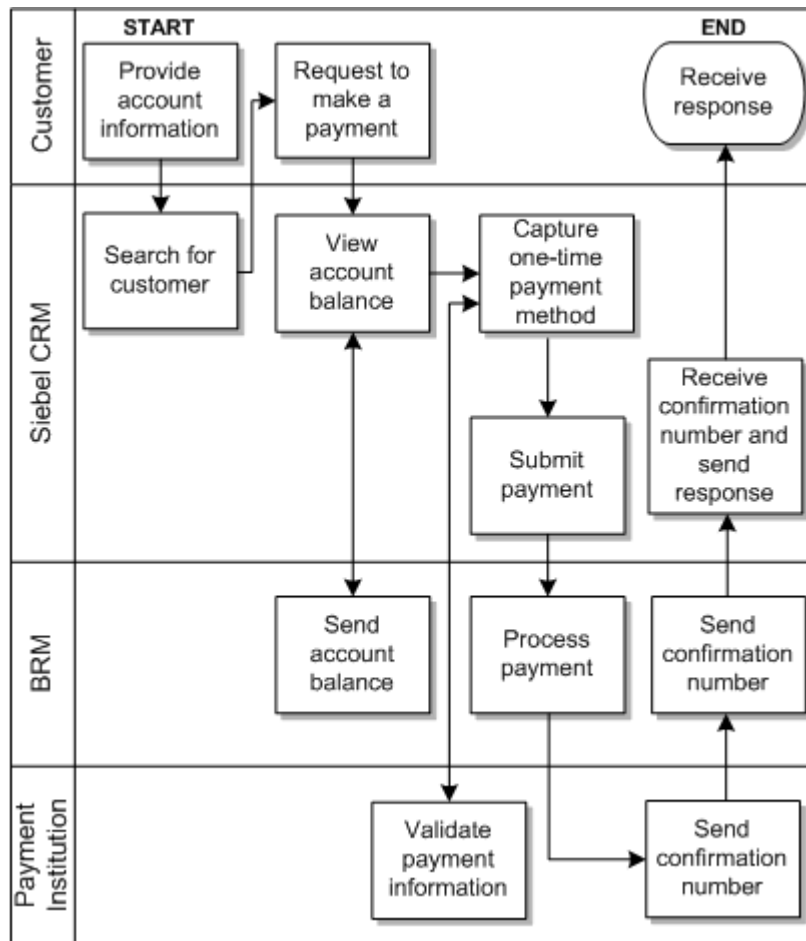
Customer

START

Provide account information

Request to make a payment

END

Receive response

Siebel CRM

Search for customer

View account balance

Capture one-time payment method

Receive confirmation number and send response

Submit payment

BRM

Send account balance

Process payment

Send confirmation number

Payment Institution

Validate payment information

Send confirmation number